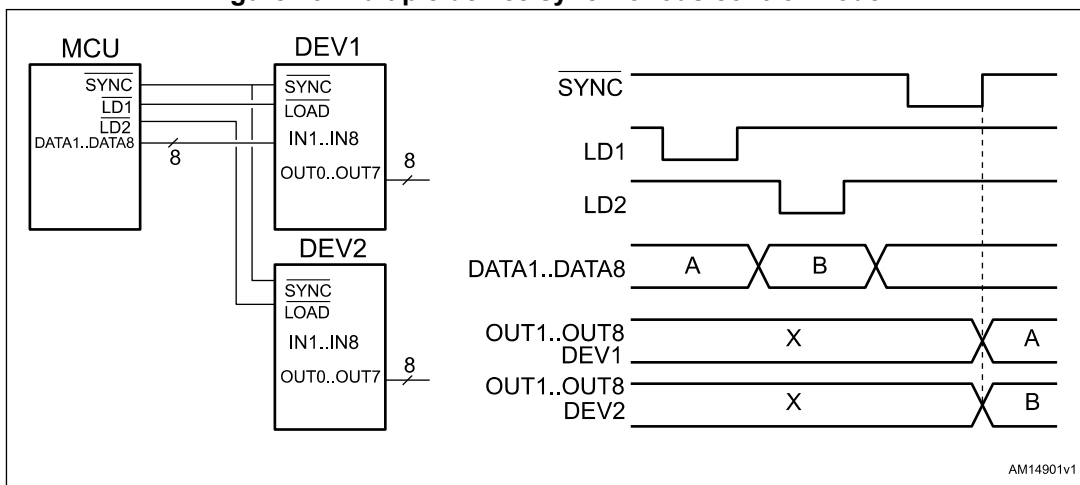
MCU
$\overline{SYNC}$
$\overline{LD1}$
$\overline{LD2}$
DATA1..DATA8
8

DEV1
$\overline{SYNC}$
$\overline{LOAD}$
IN1..IN8
OUT0..OUT7
8

DEV2
$\overline{SYNC}$
$\overline{LOAD}$
IN1..IN8
OUT0..OUT7
8

$\overline{SYNC}$
LD1
LD2
DATA1..DATA8 A B
OUT1..OUT8 DEV1 X A
OUT1..OUT8 DEV2 X B

AM14901v1